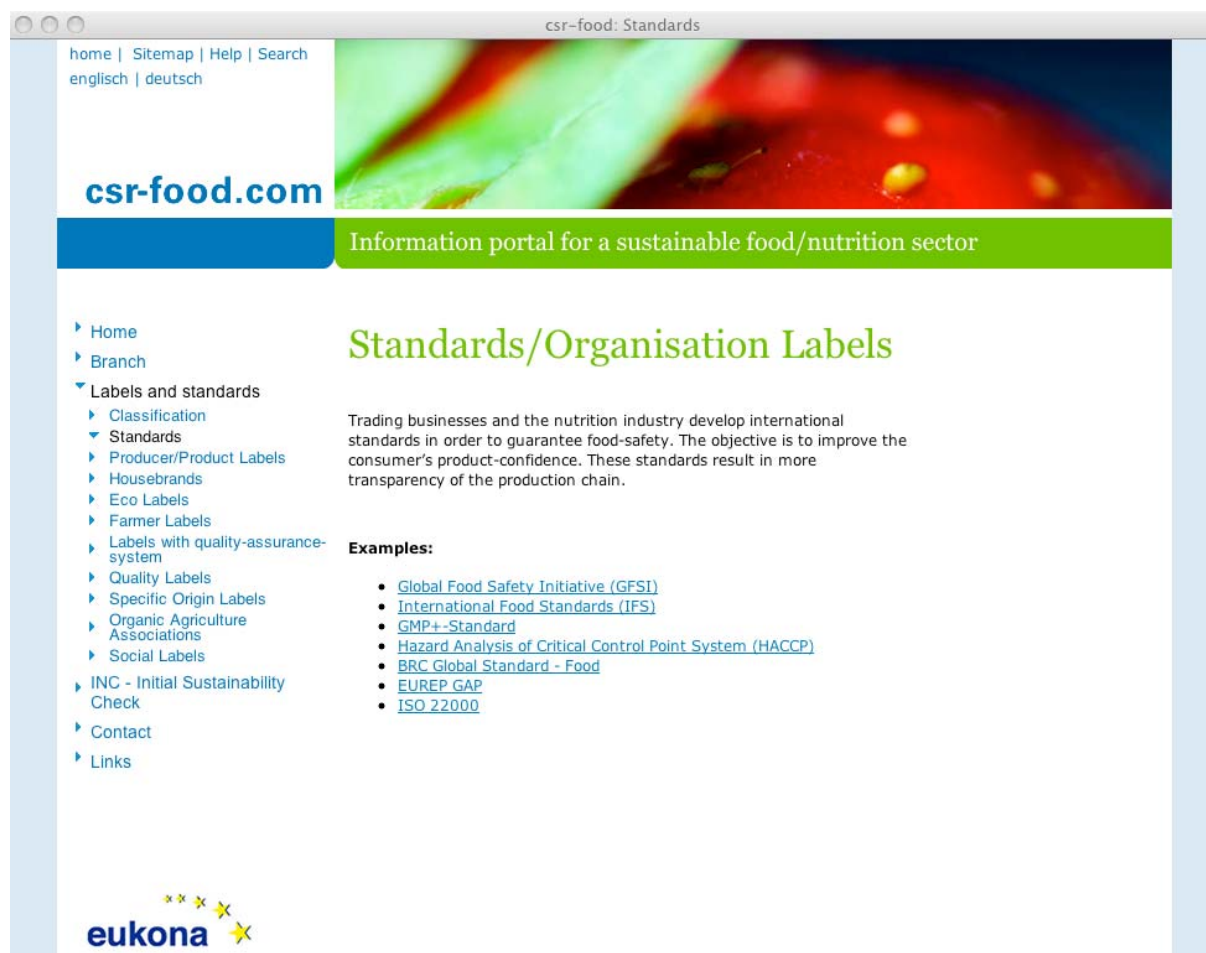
csr-food: Standards

home | Sitemap | Help | Search
englisch | deutsch

csr-food.com

Information portal for a sustainable food/nutrition sector

Home
Branch
Labels and standards
Classification
Standards
Producer/Product Labels
Housebrands
Eco Labels
Farmer Labels
Labels with quality-assurance-system
Quality Labels
Specific Origin Labels
Organic Agriculture Associations
Social Labels
INC - Initial Sustainability Check
Contact
Links

Standards/Organisation Labels

Trading businesses and the nutrition industry develop international standards in order to guarantee food-safety. The objective is to improve the consumer's product-confidence. These standards result in more transparency of the production chain.

Examples:

- Global Food Safety Initiative (GFSI)
- International Food Standards (IFS)
- GMP+-Standard
- Hazard Analysis of Critical Control Point System (HACCP)
- BRC Global Standard - Food
- EUREP GAP
- ISO 22000

eukona